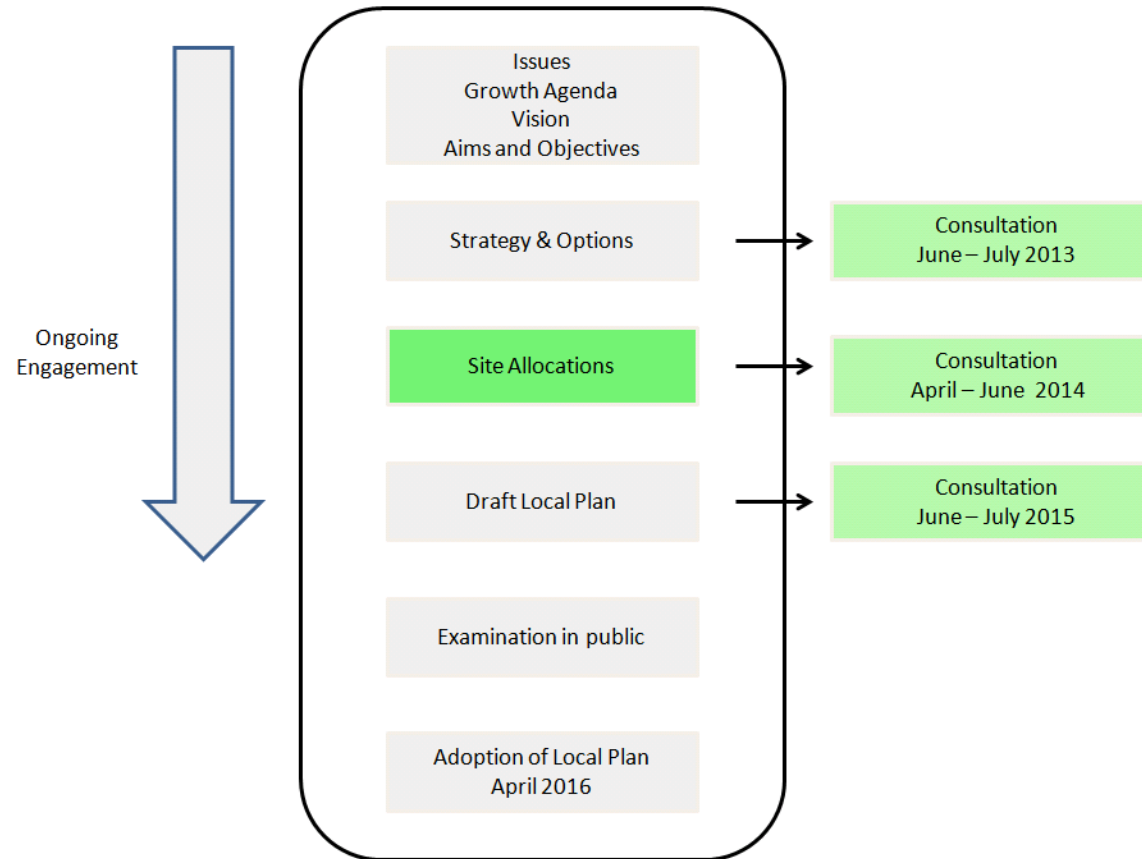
Ongoing Engagement

Issues
Growth Agenda
Vision
Aims and Objectives

Strategy & Options

Consultation
June – July 2013

Site Allocations

Consultation
April – June 2014

Draft Local Plan

Consultation
June – July 2015

Examination in public

Adoption of Local Plan
April 2016